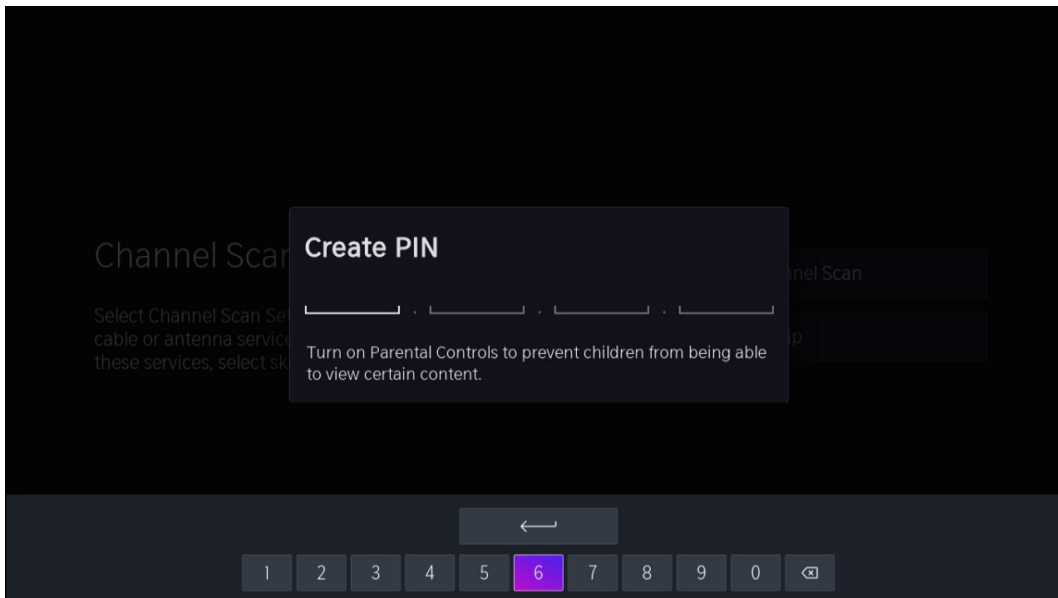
Channel Scan

Select Channel Scan Set
cable or antenna service
these services, select sk

nel Scan

p

Create PIN

Turn on Parental Controls to prevent children from being able to view certain content.

⟵

1 2 3 4 5 6 7 8 9 0 ⌫